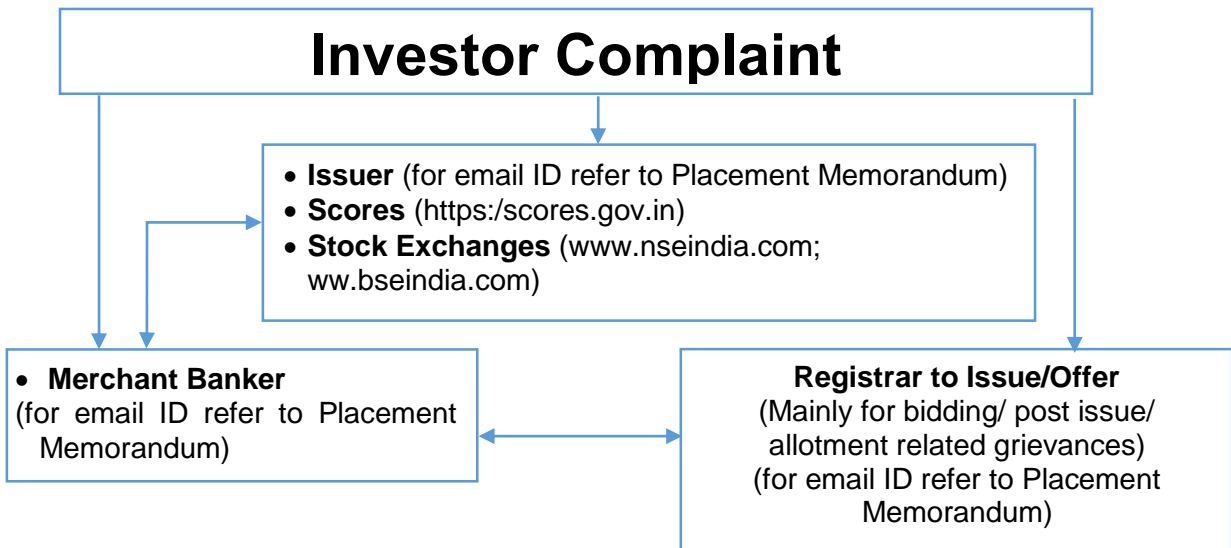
Investor Complaint

- **Issuer** (for email ID refer to Placement Memorandum)
- **Scores** (https:/scores.gov.in)
- **Stock Exchanges** (www.nseindia.com; ww.bseindia.com)

- **Merchant Banker**
(for email ID refer to Placement Memorandum)

**Registrar to Issue/Offer**
(Mainly for bidding/ post issue/ allotment related grievances)
(for email ID refer to Placement Memorandum)